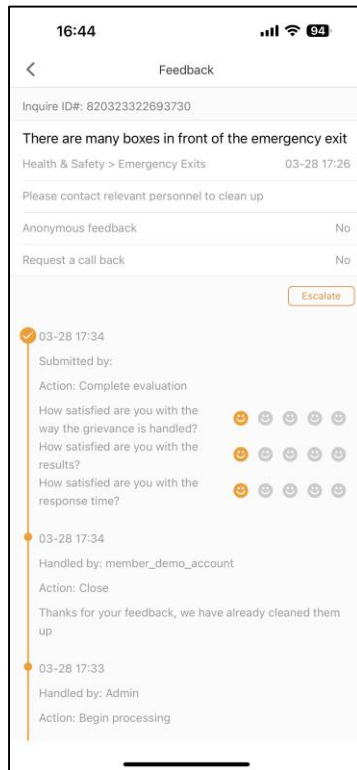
16:44

94

Feedback

Inquire ID#: 820323322693730

There are many boxes in front of the emergency exit

Health & Safety > Emergency Exits 03-28 17:26

Please contact relevant personnel to clean up

Anonymous feedback No

Request a call back No

Escalate

03-28 17:34

Submitted by:

Action: Complete evaluation

How satisfied are you with the way the grievance is handled?

How satisfied are you with the results?

How satisfied are you with the response time?

03-28 17:34

Handled by: member_demo_account

Action: Close

Thanks for your feedback, we have already cleaned them up

03-28 17:33

Handled by: Admin

Action: Begin processing